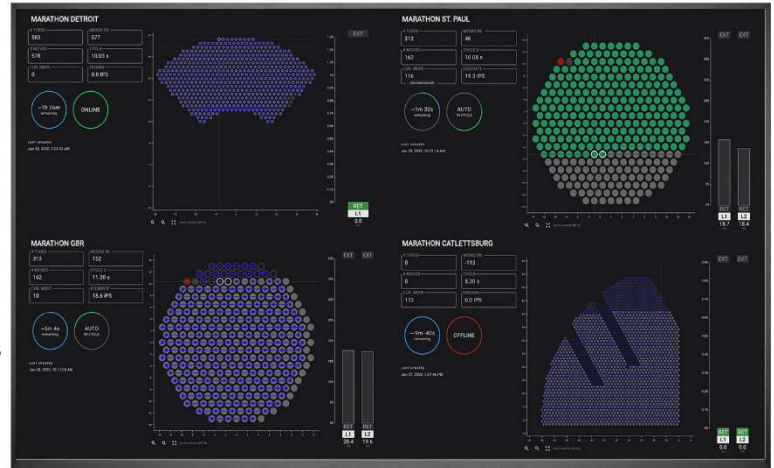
MARATHON DETROIT

# TUBES
583

MOVES
577

REMAINING
576

CYCLE
10.03 s

CUR. MOVE
0

FEED
0.0 IPS

~1h 35m remaining

ONLINE

LAST UPDATED
Jan 29, 2020, 1:23:32 AM

EXT

RET
L1
0.0

MARATHON ST. PAUL

# TUBES
313

MOVES
46

# MOVES
162

CYCLE
16.08 s

CUR. MOVE
116

FEED
19.3 IPS

~1h 32s remaining

AUTO IN CYCLE

LAST UPDATED
Jan 29, 2020, 10:11:14 AM

EXT EXT

RET
L1
18.7

RET
L2
18.4

MARATHON GBR

# TUBES
313

MOVES
152

# MOVES
162

CYCLE
11.30 s

CUR. MOVE
10

FEED
15.6 IPS

~5m 4s remaining

AUTO IN CYCLE

LAST UPDATED
Jan 29, 2020, 10:17:03 AM

EXT EXT

RET
L1
20.4

RET
L2
19.6

MARATHON CATLETTSBURG

# TUBES
0

MOVES
-113

# MOVES
0

CYCLE
5.20 s

CUR. MOVE
113

FEED
0.0 IPS

~1m -40s remaining

OFFLINE

LAST UPDATED
Jan 27, 2020, 1:07:46 PM

EXT EXT

RET
L1
0.0

RET
L2
0.0